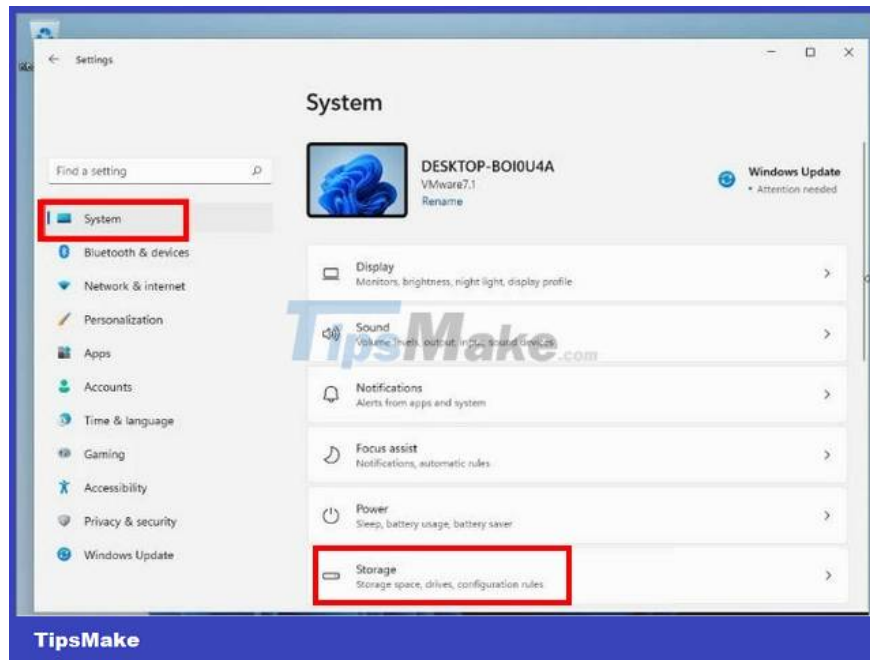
Settings

System

Find a setting

System
Bluetooth & devices
Network & internet
Personalization
Apps
Accounts
Time & language
Gaming
Accessibility
Privacy & security
Windows Update

DESKTOP-BOI0U4A
VMware7,1
Rename

Windows Update
• Attention needed

Display
Monitors, brightness, night light, display profile

Sound
Volume levels, output, input, sound devices

TipsMake.com

Notifications
Alerts from apps and system

Focus assist
Notifications, automatic rules

Power
Sleep, battery usage, battery saver

Storage
Storage space, drives, configuration rules

TipsMake